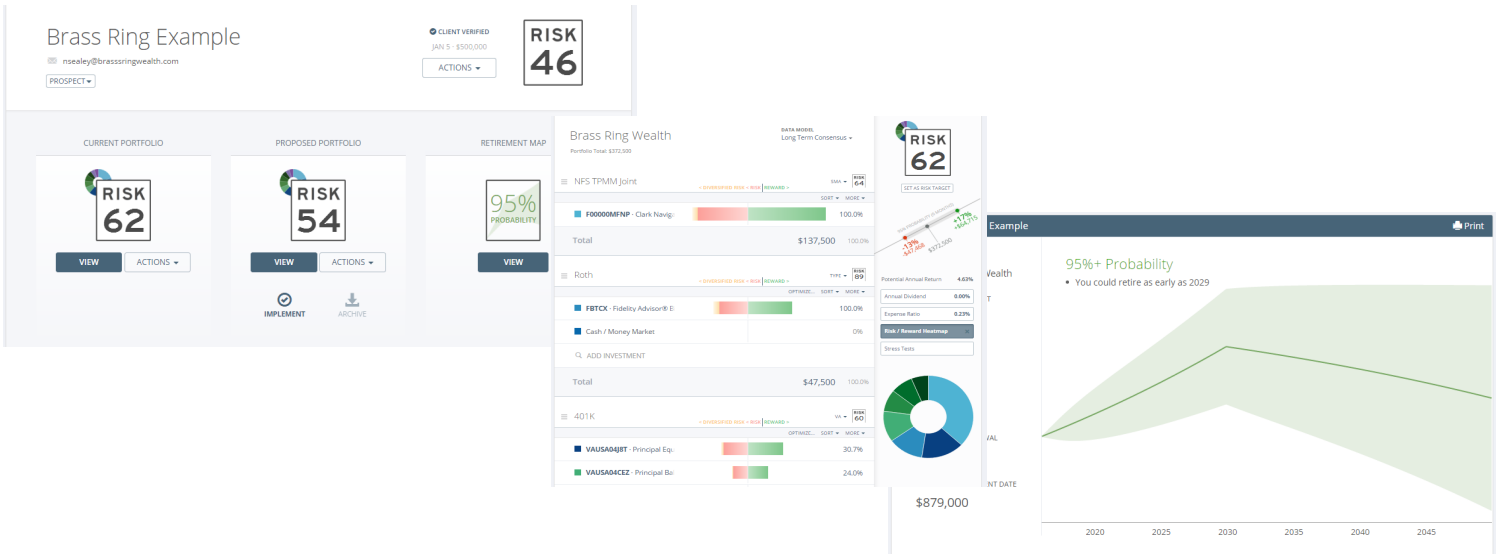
Brass Ring Example

nsealey@brassringwealth.com

PROSPECT

CLIENT VERIFIED
JAN 5 · $500,000

ACTIONS

RISK 46

CURRENT PORTFOLIO

RISK 62

VIEW

ACTIONS

PROPOSED PORTFOLIO

RISK 54

VIEW

ACTIONS

IMPLEMENT

ARCHIVE

RETIREMENT MAP

95% PROBABILITY

VIEW

Brass Ring Wealth

Portfolio Total: $372,500

DATA MODEL
Long Term Consensus

NFS TPMM Joint

SMA RISK 64

DIVERSIFIED RISK RISK REWARD

SORT MORE

F00000MFNP · Clark Navig

100.0%

Total

$137,500

100.0%

Roth

TYPE RISK 89

DIVERSIFIED RISK RISK REWARD

OPTIMIZE SORT MORE

FBTCX · Fidelity Advisor® I

100.0%

Cash / Money Market

0%

ADD INVESTMENT

Total

$47,500

100.0%

401K

VA RISK 60

DIVERSIFIED RISK RISK REWARD

OPTIMIZE SORT MORE

VAUSA04J8T · Principal Eq

30.7%

VAUSA04CEZ · Principal Ba

24.0%

RISK 62

SET AS RISK TARGET

-13% -$47,068

$372,500

+17% +$64,171

Potential Annual Return 4.63%

Annual Dividend 0.00%

Expense Ratio 0.23%

Risk / Reward Heatmap

Stress Tests

Example

Print

Wealth

95%+ Probability

• You could retire as early as 2029

$879,000

2020 2025 2030 2035 2040 2045